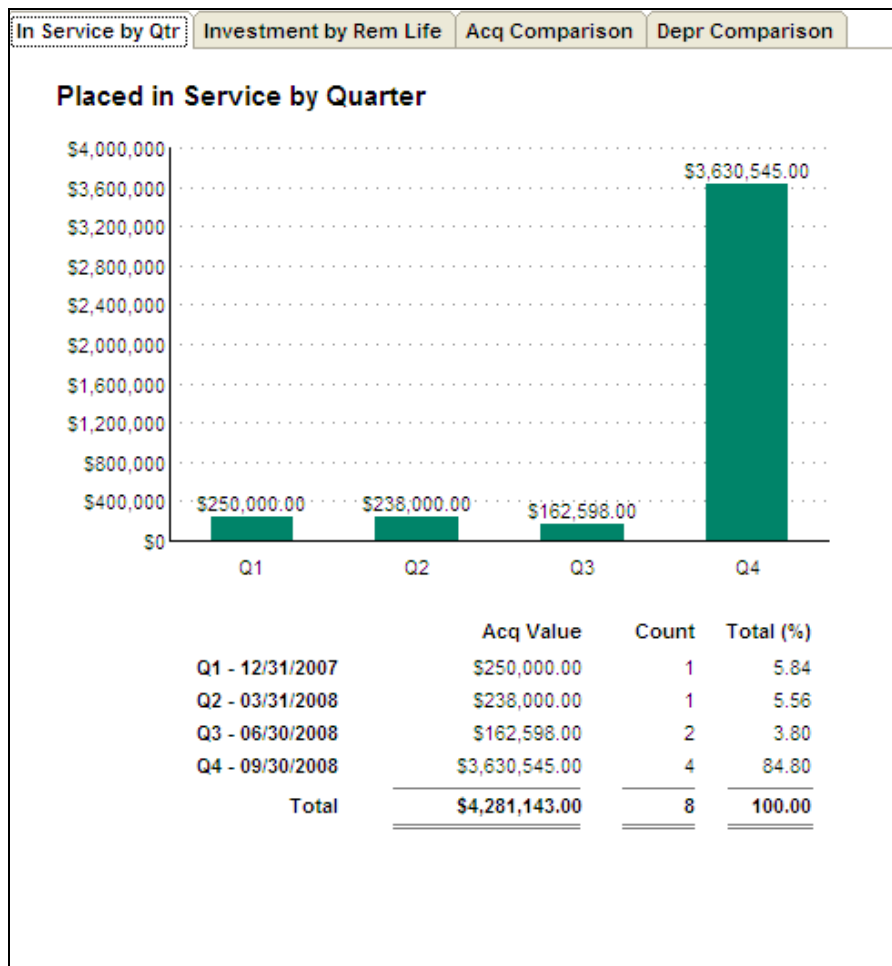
In Service by Qtr | Investment by Rem Life | Acq Comparison | Depr Comparison

Placed in Service by Quarter

$4,000,000
$3,600,000
$3,200,000
$2,800,000
$2,400,000
$2,000,000
$1,600,000
$1,200,000
$800,000
$400,000
$0

$250,000.00
$238,000.00
$162,598.00
$3,630,545.00

Q1
Q2
Q3
Q4

| | Acq Value | Count | Total (%) |
|---|---|---|---|
| Q1 - 12/31/2007 | $250,000.00 | 1 | 5.84 |
| Q2 - 03/31/2008 | $238,000.00 | 1 | 5.56 |
| Q3 - 06/30/2008 | $162,598.00 | 2 | 3.80 |
| Q4 - 09/30/2008 | $3,630,545.00 | 4 | 84.80 |
| Total | $4,281,143.00 | 8 | 100.00 |